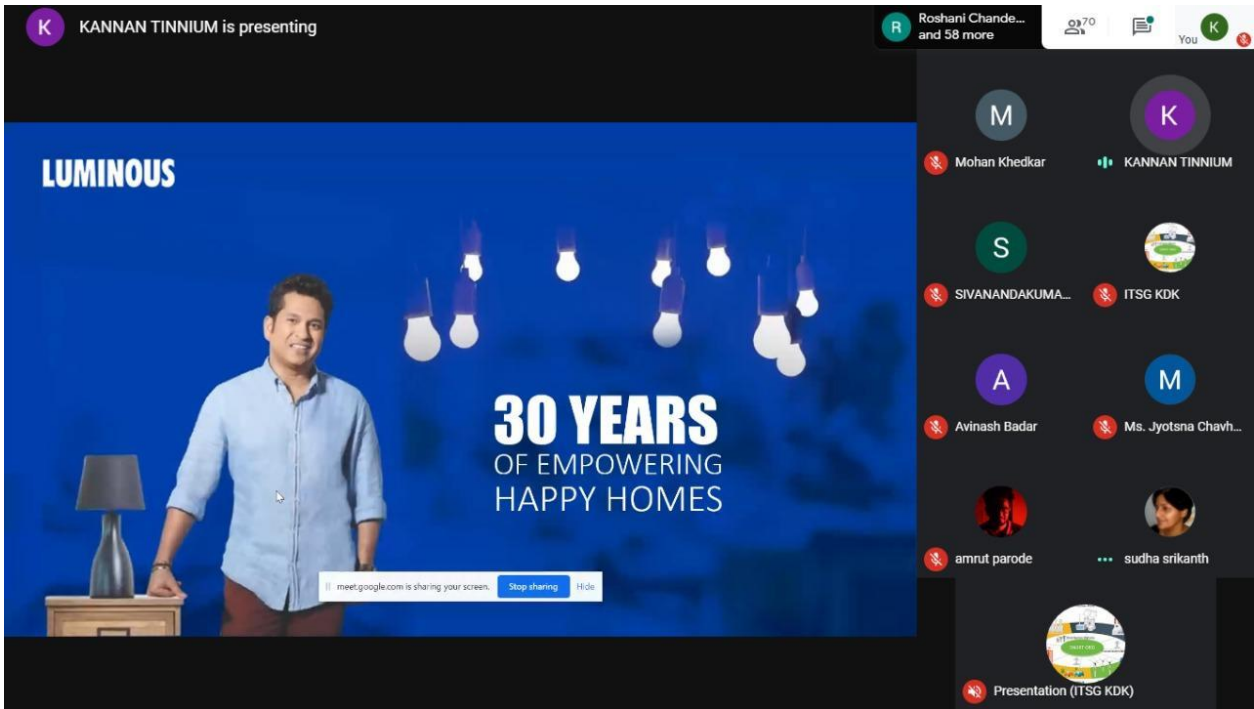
K KANNAN TINNIUM is presenting

R Roshani Chande... and 58 more

70

You K

LUMINOUS

30 YEARS
OF EMPOWERING
HAPPY HOMES

meet.google.com is sharing your screen. Stop sharing Hide

M
Mohan Khedkar

K
KANNAN TINNIUM

S
SIVANANDAKUMA...

ITSG KDK

A
Avinash Badar

M
Ms. Jyotsna Chavh...

amrut parode

sudha srikanth

Presentation (ITSG KDK)